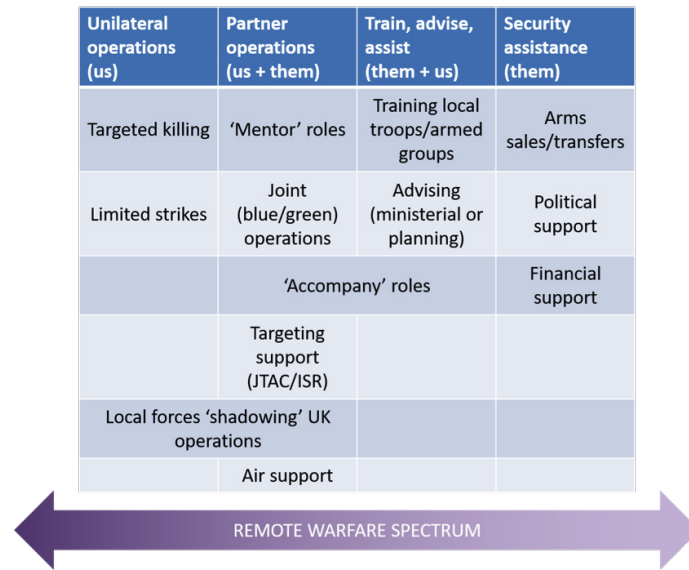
| Unilateral operations (us) | Partner operations (us + them) | Train, advise, assist (them + us) | Security assistance (them) |
|---|---|---|---|
| Targeted killing | ‘Mentor’ roles | Training local troops/armed groups | Arms sales/transfers |
| Limited strikes | Joint (blue/green) operations | Advising (ministerial or planning) | Political support |
| | ‘Accompany’ roles | | Financial support |
| | Targeting support (JTAC/ISR) | | |
| Local forces ‘shadowing’ UK operations | | | |
| | Air support | | |

REMOTE WARFARE SPECTRUM